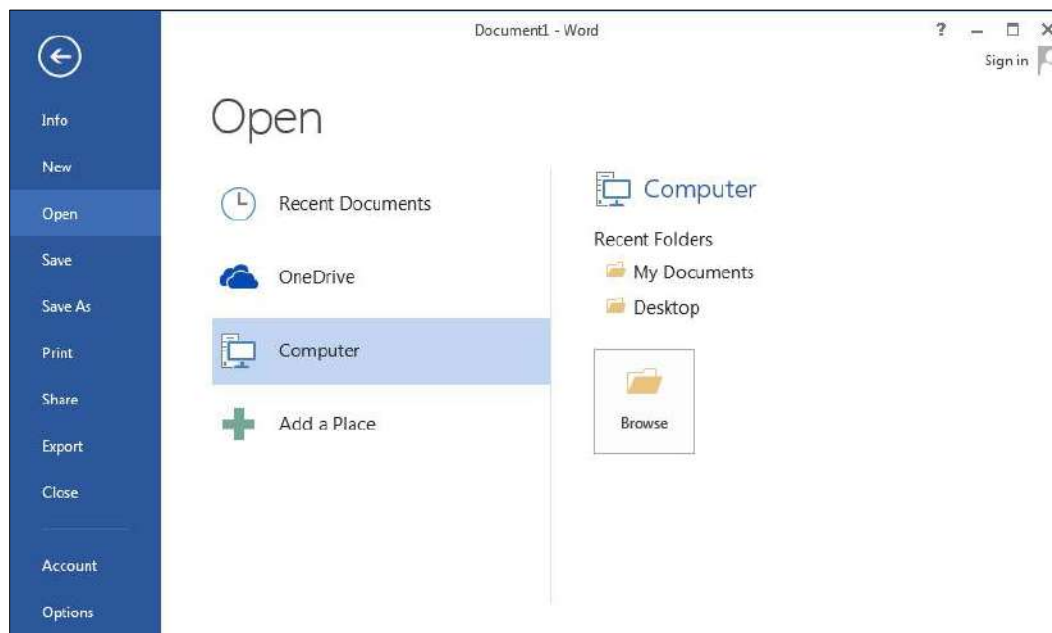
Document1 - Word

? – □ ×

Sign in

Info
New
Open
Save
Save As
Print
Share
Export
Close
Account
Options

Open

Recent Documents
OneDrive
Computer
Add a Place

Computer

Recent Folders
My Documents
Desktop

Browse